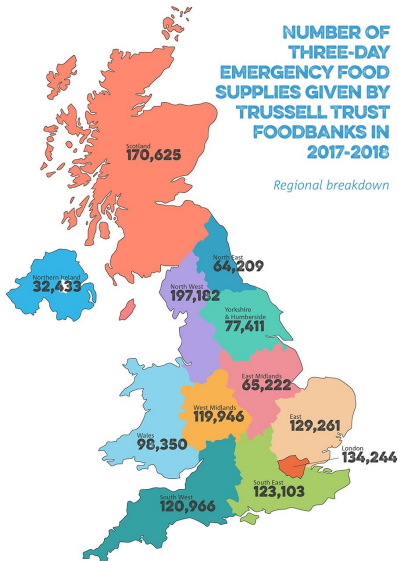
NUMBER OF THREE-DAY EMERGENCY FOOD SUPPLIES GIVEN BY TRUSSELL TRUST FOODBANKS IN 2017-2018

Regional breakdown

Scotland
170,625

Northern Ireland
32,433

North East
64,209

North West
197,182

Yorkshire & Humberside
77,411

East Midlands
65,222

West Midlands
119,946

East
129,261

Wales
98,350

London
134,244

South East
123,103

South West
120,966